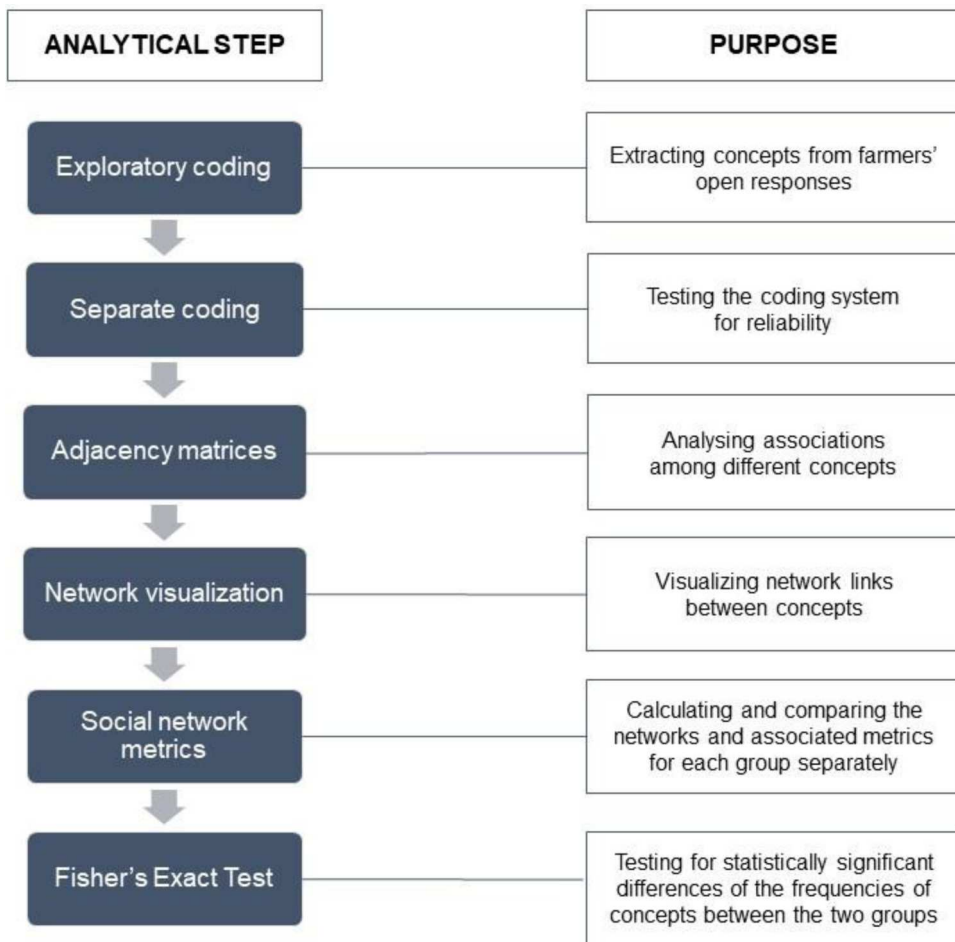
ANALYTICAL STEP

PURPOSE

Exploratory coding

Extracting concepts from farmers' open responses

Separate coding

Testing the coding system for reliability

Adjacency matrices

Analysing associations among different concepts

Network visualization

Visualizing network links between concepts

Social network metrics

Calculating and comparing the networks and associated metrics for each group separately

Fisher's Exact Test

Testing for statistically significant differences of the frequencies of concepts between the two groups